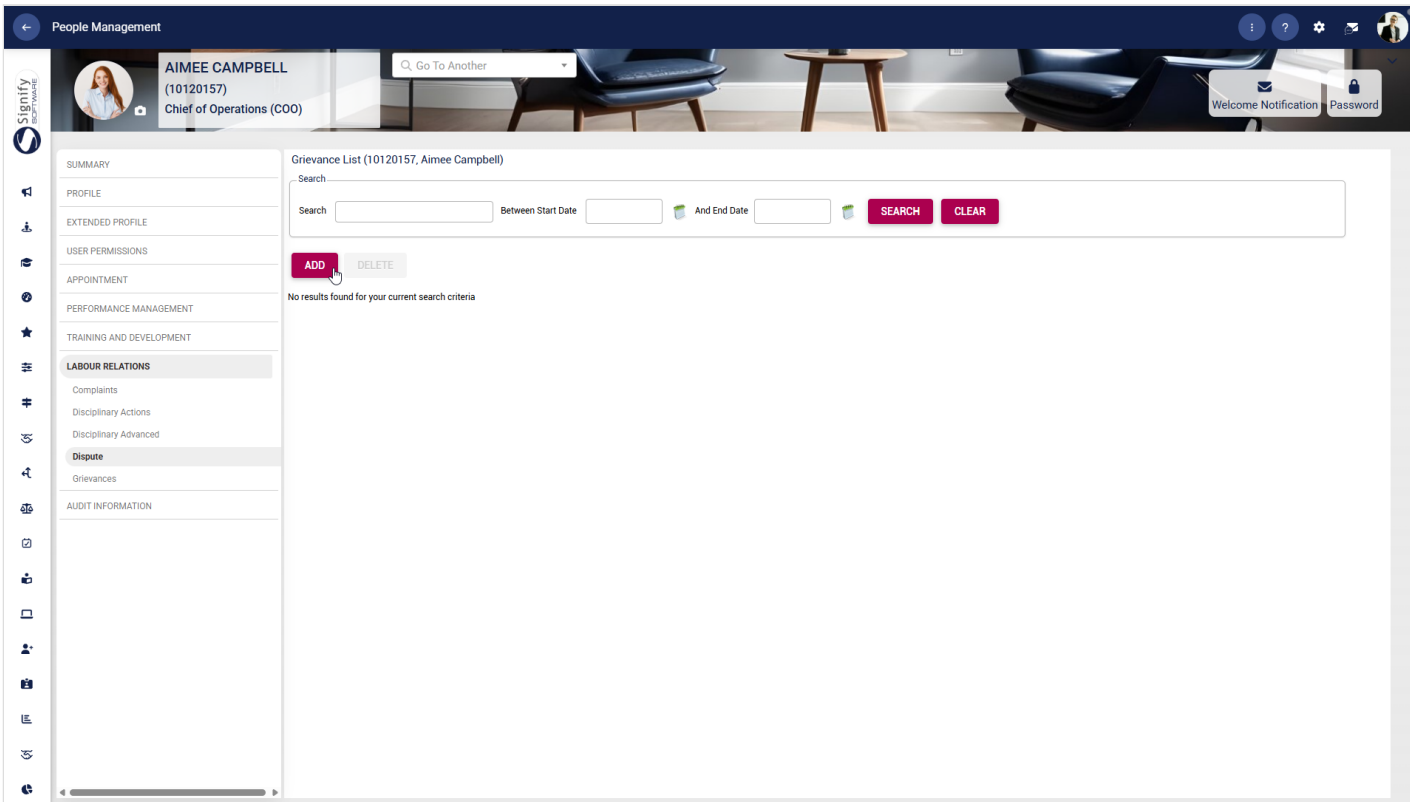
People Management

Signify SOFTWARE

AIMEE CAMPBELL
(10120157)
Chief of Operations (COO)

Go To Another

Welcome Notification
Password

SUMMARY
PROFILE
EXTENDED PROFILE
USER PERMISSIONS
APPOINTMENT
PERFORMANCE MANAGEMENT
TRAINING AND DEVELOPMENT
LABOUR RELATIONS
Complaints
Disciplinary Actions
Disciplinary Advanced
Dispute
Grievances
AUDIT INFORMATION

Grievance List (10120157, Aimee Campbell)

Search
Search
Between Start Date
And End Date
SEARCH
CLEAR

ADD
DELETE

No results found for your current search criteria